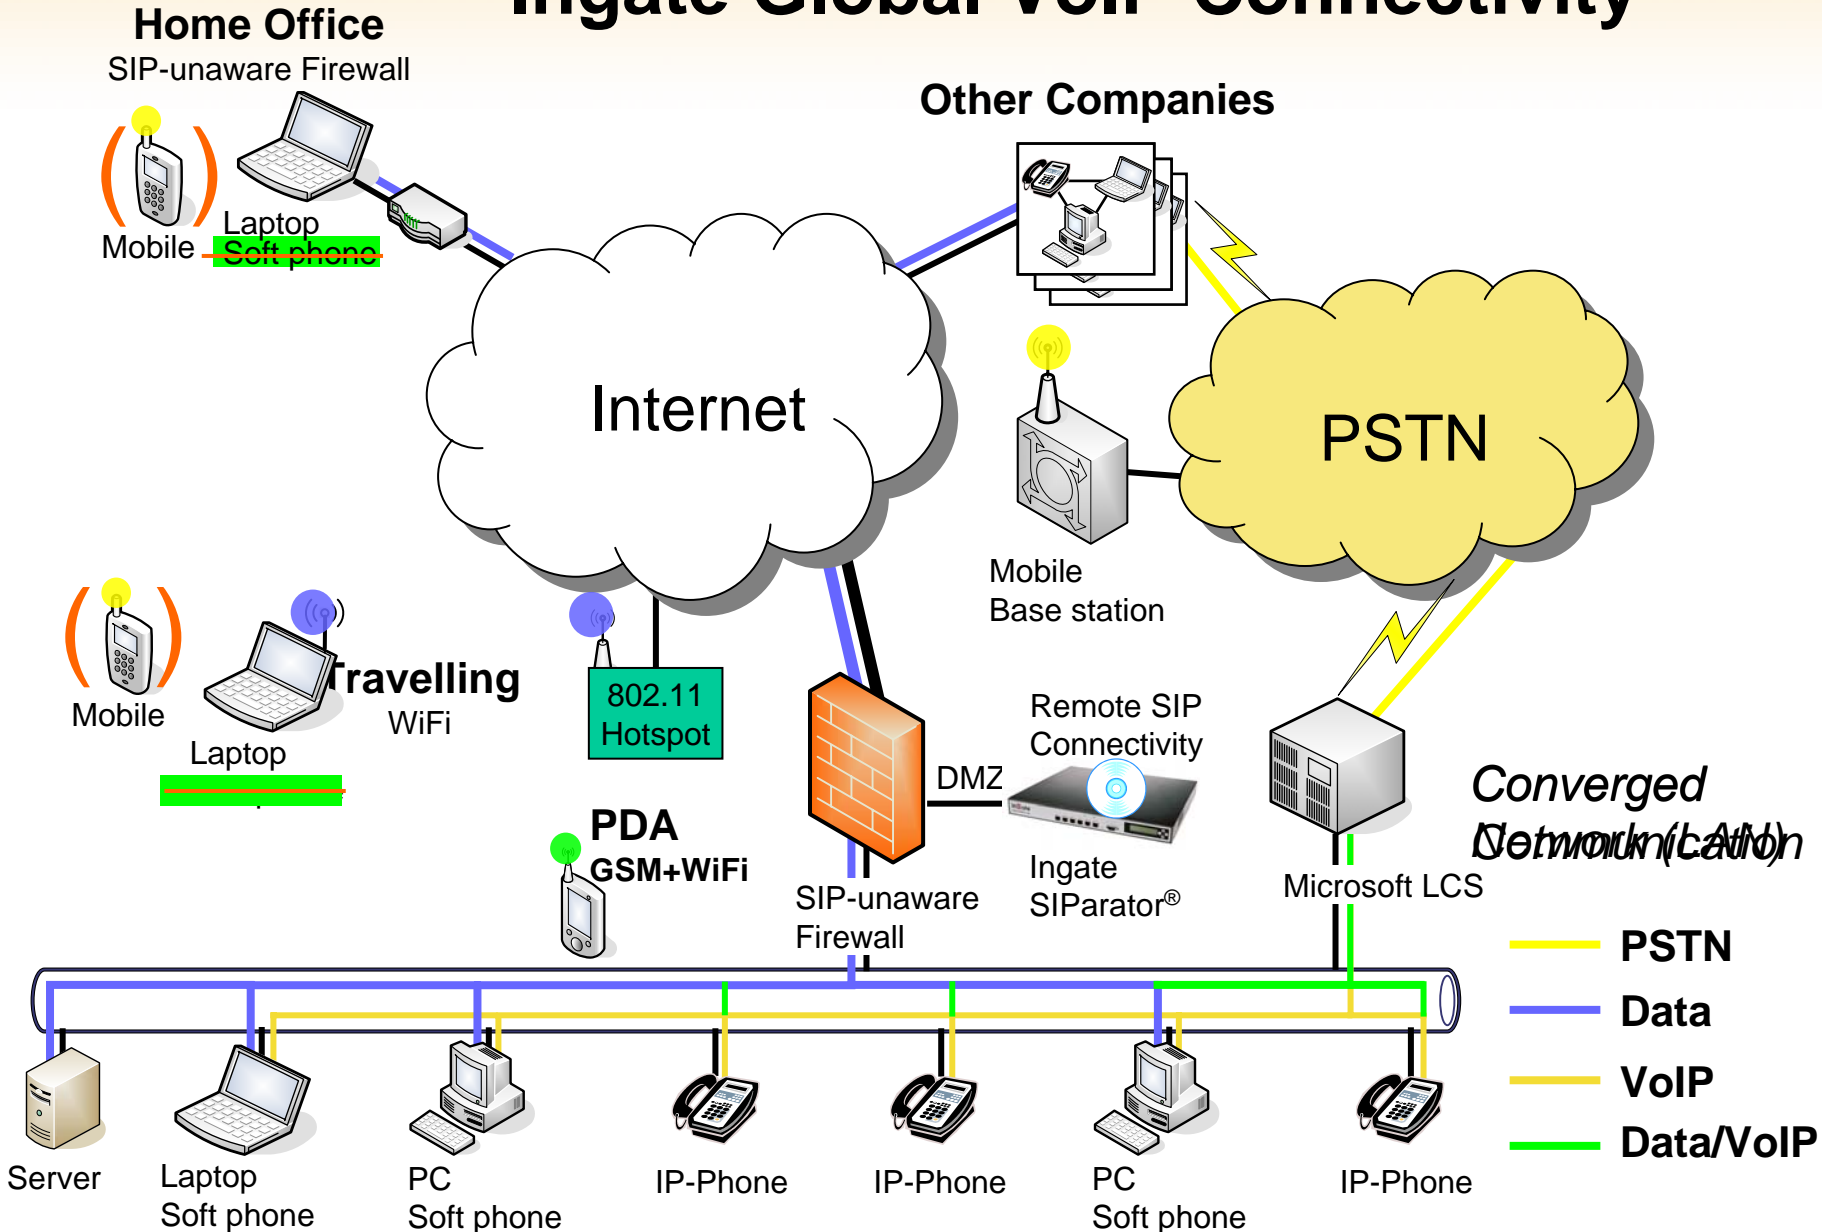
Ingate Global VoIP Connectivity

Home Office
SIP-unaware Firewall

Mobile
Laptop
Soft phone

Other Companies

Internet

PSTN

Mobile
Base station

Mobile
Laptop
Travelling
WiFi

802.11
Hotspot

PDA
GSM+WiFi

DMZ

Remote SIP
Connectivity

Ingate
SIParator®

SIP-unaware
Firewall

Microsoft LCS

Converged
Network (LAN)
Communication

PSTN
Data
VoIP
Data/VoIP

Server
Laptop
Soft phone
PC
Soft phone
IP-Phone
IP-Phone
PC
Soft phone
IP-Phone